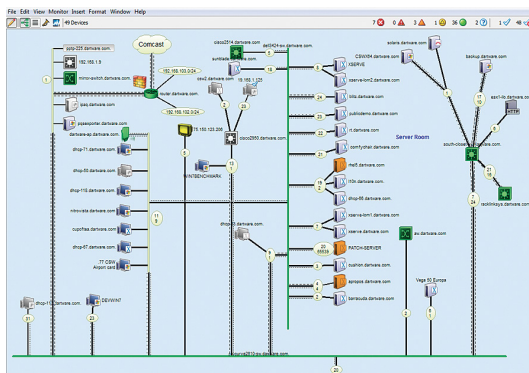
File Edit View Monitor Insert Format Window Help

49 Devices

7 0 3 1 36 2 1

gate-225.dartware.com
192.168.1.9
mirror-switch.dartware.com
ipaq.dartware.com
paperpoint.dartware.com
dartware-ap.dartware.com
Comcast
192.168.103.0/24
router.dartware.com
192.168.102.0/24
dhcp-71.dartware.com
dhcp-50.dartware.com
dhcp-110.dartware.com
ntnovista.dartware.com
cupofitea.dartware.com
dhcp-67.dartware.com
.77 CSW Airport card
dhcp-112.dartware.com
DEVWINT
cisco2514.dartware.com
sunblade.dartware.com
cav2.dartware.com
10.160.1.125
205.180.123.205
cisco2950.dartware.com
WINTBENCHMARK
dhcp-97.dartware.com
dell2424-bw.dartware.com
CSWXX4.dartware.com
XSERVE
xserve-lom2.dartware.com
tlds.dartware.com
publicdemo.dartware.com
ipsiview.dartware.com
rl.dartware.com
comfy.dartware.com
Server Room
ms5.dartware.com
ntfx.dartware.com
shop-55.dartware.com
xserve-lom1.dartware.com
xserve.dartware.com
PATCH-SERVER
ousiton.dartware.com
sprispre.dartware.com
barracuda.dartware.com
av.dartware.com
Vega 50 Europe
solaris.dartware.com
backup.dartware.com
ssx1-llc.dartware.com
HTTP
south-closet.dartware.com
rackclinksys.dartware.com
procurve2810-bw.dartware.com